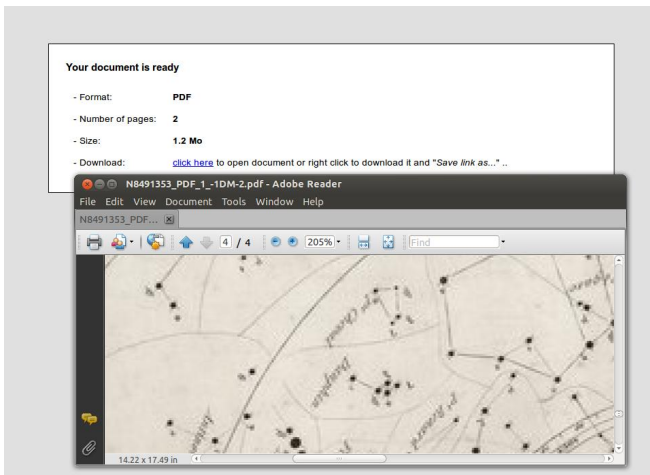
Your document is ready

- Format: PDF

- Number of pages: 2

- Size: 1.2 Mo

- Download: click here to open document or right click to download it and "Save link as..." ..

N8491353_PDF_1_-1DM-2.pdf - Adobe Reader

File Edit View Document Tools Window Help

N8491353_PDF...

4 / 4 205% Find

14.22 x 17.49 in